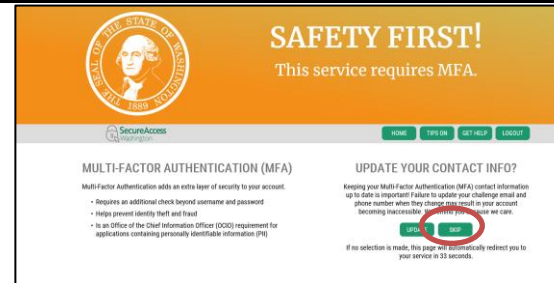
THE SEAL OF THE STATE OF WASHINGTON 1889

SAFETY FIRST!

This service requires MFA.

SecureAccess Washington

HOME

TIPS ON

GET HELP

LOGOUT

MULTI-FACTOR AUTHENTICATION (MFA)

Multi-Factor Authentication adds an extra layer of security to your account.

- Requires an additional check beyond username and password
- Helps prevent identity theft and fraud
- Is an Office of the Chief Information Officer (OCIO) requirement for applications containing personally identifiable information (PII)

UPDATE YOUR CONTACT INFO?

Keeping your Multi-Factor Authentication (MFA) contact information up to date is important! Failure to update your challenge email and phone number when they change may result in your account becoming inaccessible. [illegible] because we care.

UPDA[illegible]

SKIP

If no selection is made, this page will automatically redirect you to your service in 33 seconds.